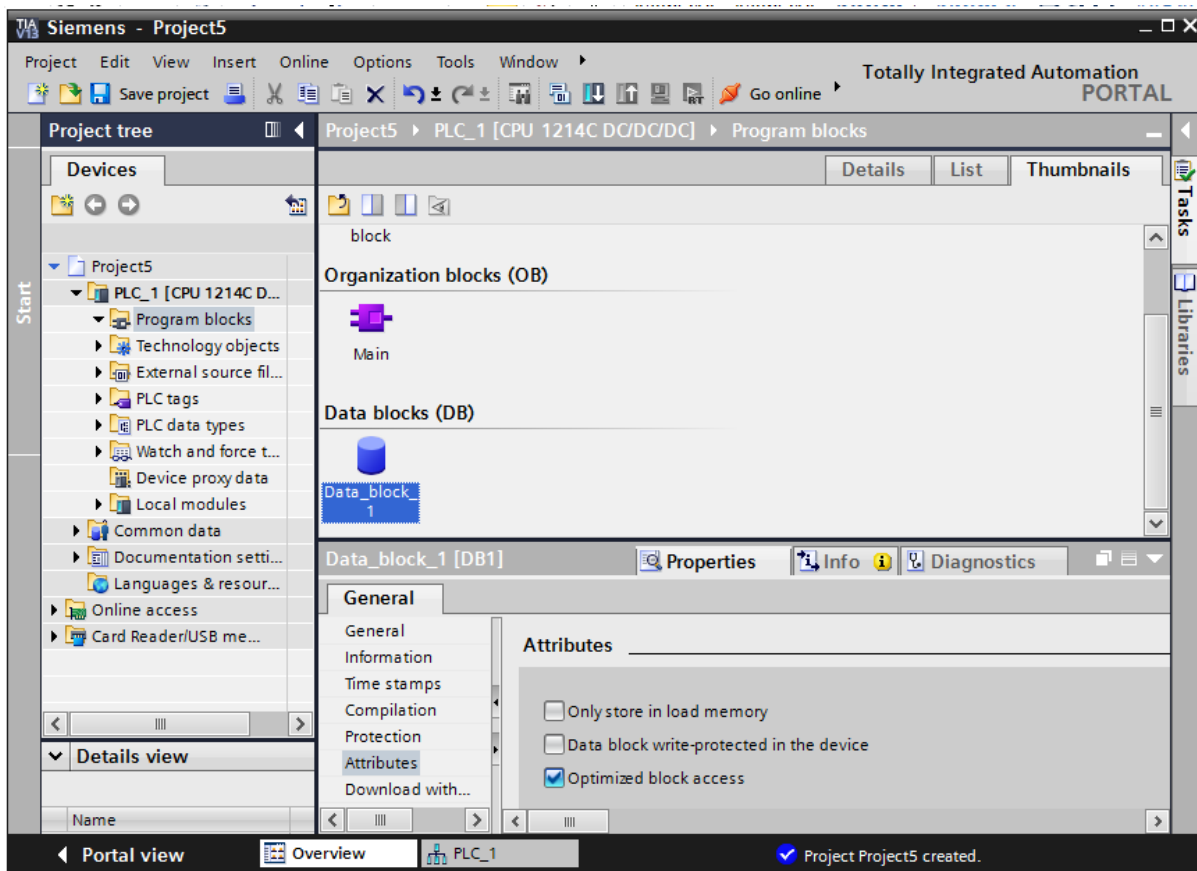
TIA V13 Siemens - Project5

Project Edit View Insert Online Options Tools Window

Save project Go online

Totally Integrated Automation PORTAL

Project tree

Devices

Start

Project5
PLC_1 [CPU 1214C D...
Program blocks
Technology objects
External source fil...
PLC tags
PLC data types
Watch and force t...
Device proxy data
Local modules
Common data
Documentation setti...
Languages & resour...
Online access
Card Reader/USB me...

Details view

Name

Project5 ▸ PLC_1 [CPU 1214C DC/DC/DC] ▸ Program blocks

Details List Thumbnails

block

Organization blocks (OB)

Main

Data blocks (DB)

Data_block_1

Tasks

Libraries

Data_block_1 [DB1]

Properties Info Diagnostics

General

General
Information
Time stamps
Compilation
Protection
Attributes
Download with...

Attributes

Only store in load memory
Data block write-protected in the device
Optimized block access

Portal view Overview PLC_1 Project Project5 created.